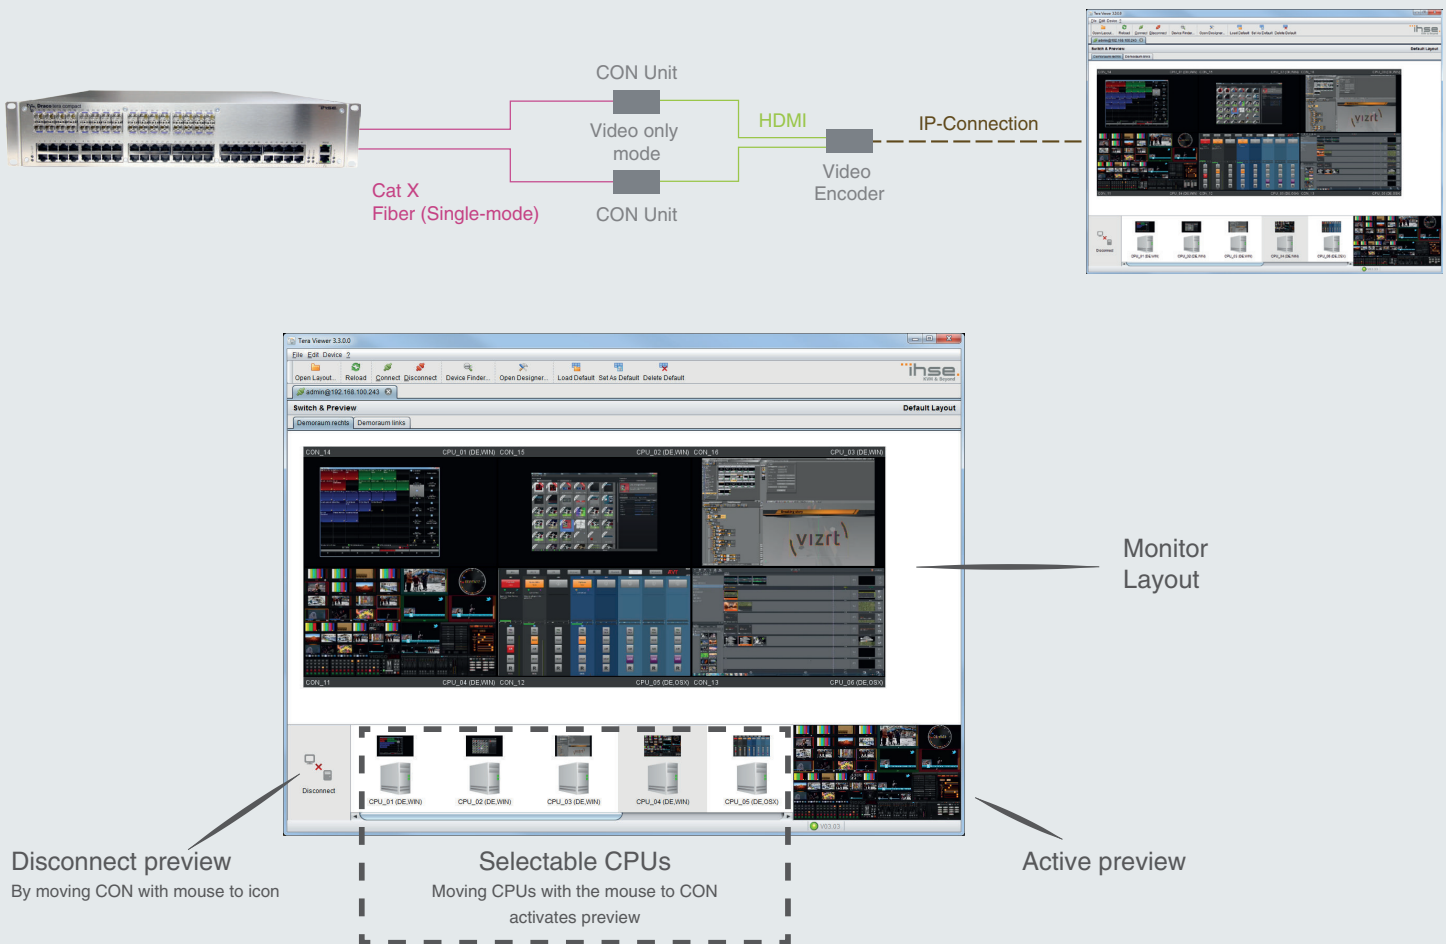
CON Unit

Video only mode

CON Unit

HDMI

IP-Connection

Video Encoder

Cat X
Fiber (Single-mode)

Tera Viewer 3.3.0.0

File Edit Device ?

Open Layout... Reload Connect Disconnect Device Finder... Open Designer... Load Default Set As Default Delete Default

ihse

admin@192.168.100.243

Switch & Preview

Default Layout

Demoraum rechts Demoraum links

CON_14 CPU_01 (DE,WIN) CON_15 CPU_02 (DE,WIN) CON_16 CPU_03 (DE,WIN)

vizrt

CON_11 CPU_04 (DE,WIN) CON_12 CPU_05 (DE,OSX) CON_13 CPU_06 (DE,OSX)

Disconnect

CPU_01 (DE,WIN) CPU_02 (DE,WIN) CPU_03 (DE,WIN) CPU_04 (DE,WIN) CPU_05 (DE,OSX)

V03.03

Monitor Layout

Disconnect preview
By moving CON with mouse to icon

Selectable CPUs
Moving CPUs with the mouse to CON activates preview

Active preview